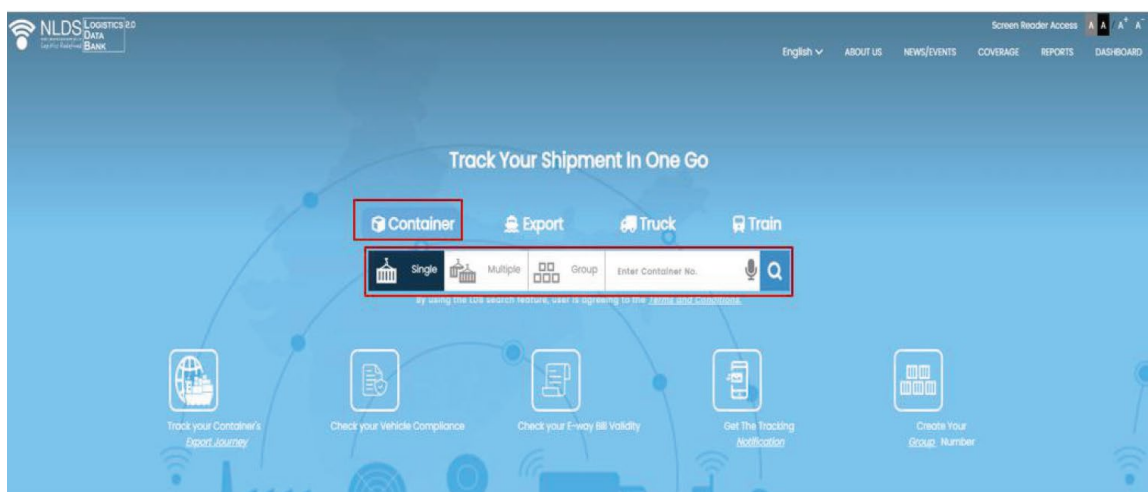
NLDS LOGISTICS DATA BANK 2.0

Screen Reader Access A A A⁺ A⁻

English ABOUT US NEWS/EVENTS COVERAGE REPORTS DASHBOARD

Track Your Shipment In One Go

Container Export Truck Train

Single Multiple Group Enter Container No.

By using the LDB search feature, user is agreeing to the Terms and Conditions

Track your Container's Export Journey

Check your Vehicle Compliance

Check your E-way Bill Validity

Get The Tracking Notification

Create Your Group Number